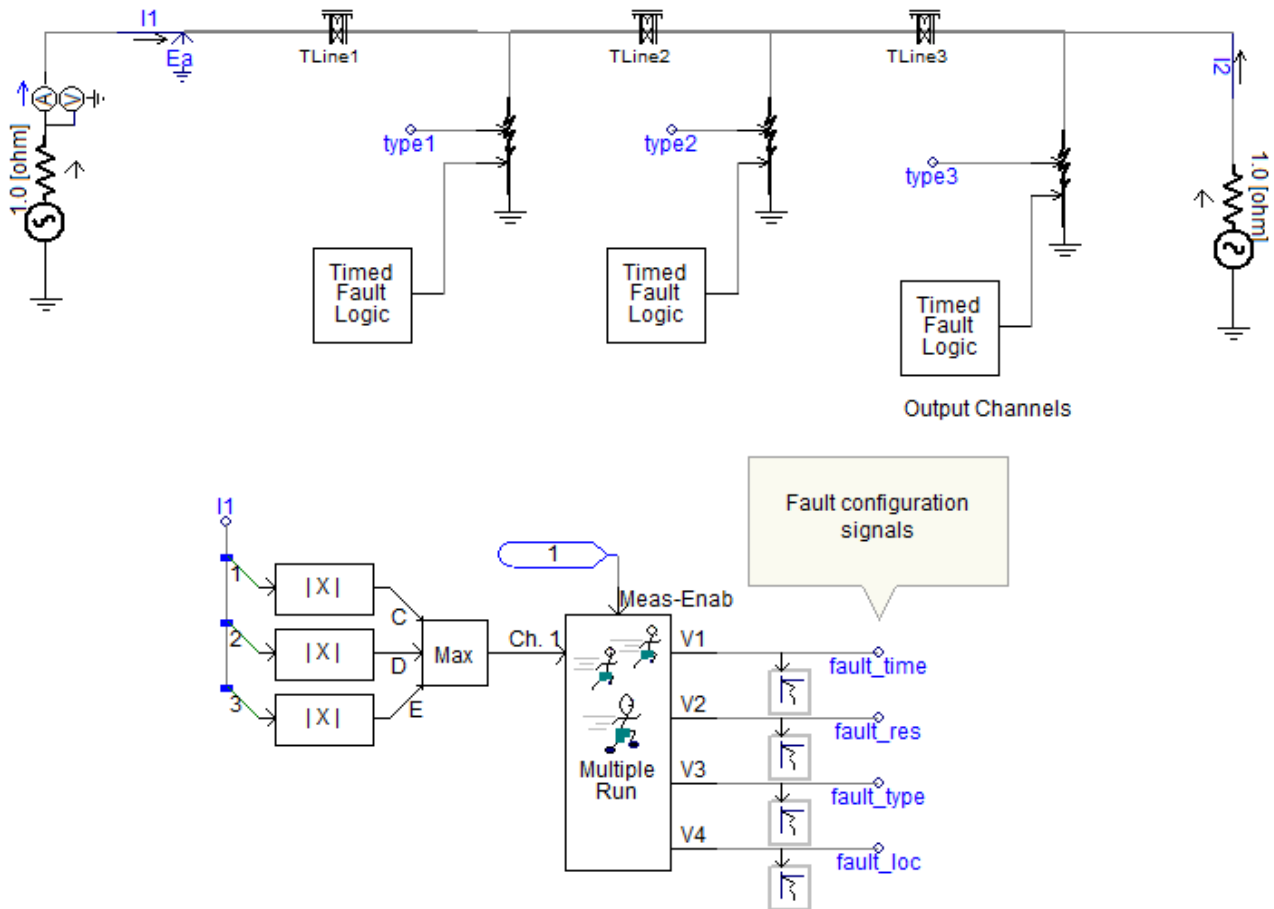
I1
Ea
TLine1
TLine2
TLine3
I2
1.0 [ohm]
A
V
type1
type2
type3
1.0 [ohm]
Timed Fault Logic
Timed Fault Logic
Timed Fault Logic
Output Channels

Fault configuration signals

I1
1
2
3
|X|
|X|
|X|
C
D
E
Max
Ch. 1
1
Meas-Enab
V1
V2
V3
V4
Multiple Run
fault_time
fault_res
fault_type
fault_loc